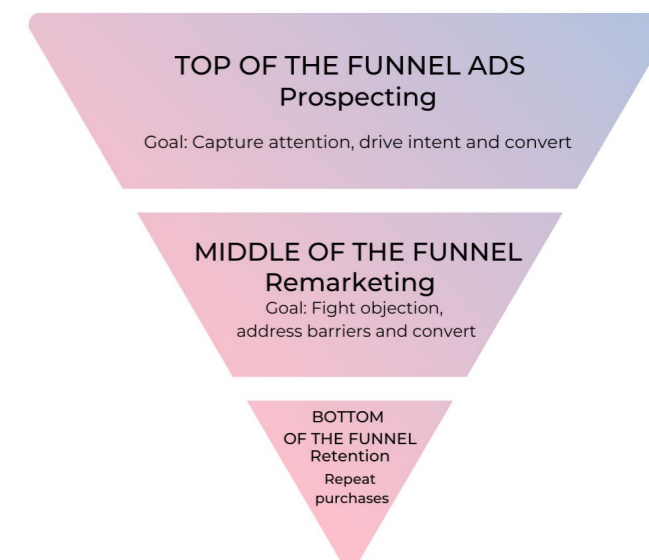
TOP OF THE FUNNEL ADS
Prospecting

Goal: Capture attention, drive intent and convert

MIDDLE OF THE FUNNEL
Remarketing
Goal: Fight objection, address barriers and convert

BOTTOM OF THE FUNNEL
Retention
Repeat purchases